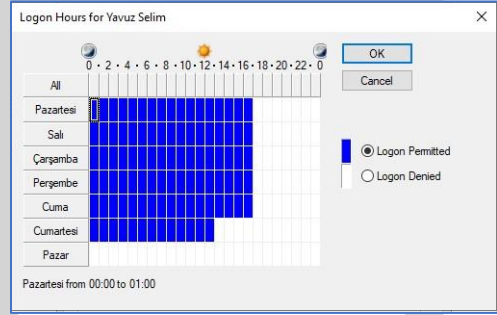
Logon Hours for Yavuz Selim

0 · 2 · 4 · 6 · 8 · 10 · 12 · 14 · 16 · 18 · 20 · 22 · 0

All
Pazartesi
Salı
Çarşamba
Perşembe
Cuma
Cumartesi
Pazar

OK
Cancel

Logon Permitted
Logon Denied

Pazartesi from 00:00 to 01:00